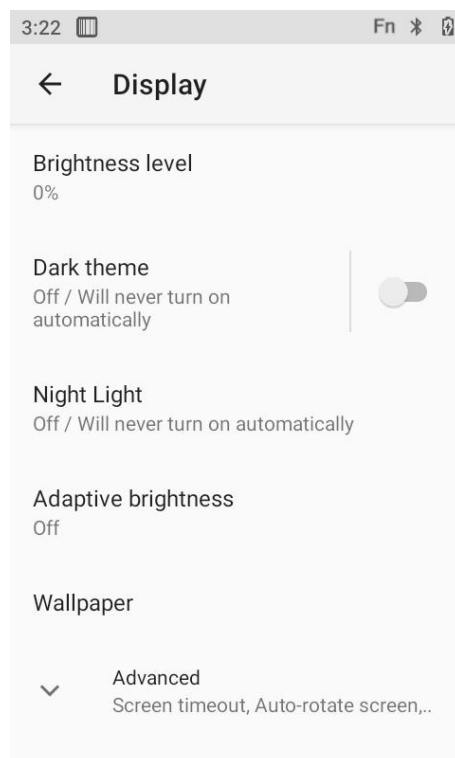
3:22 Fn

Display

Brightness level
0%

Dark theme
Off / Will never turn on automatically

Night Light
Off / Will never turn on automatically

Adaptive brightness
Off

Wallpaper

Advanced
Screen timeout, Auto-rotate screen,..